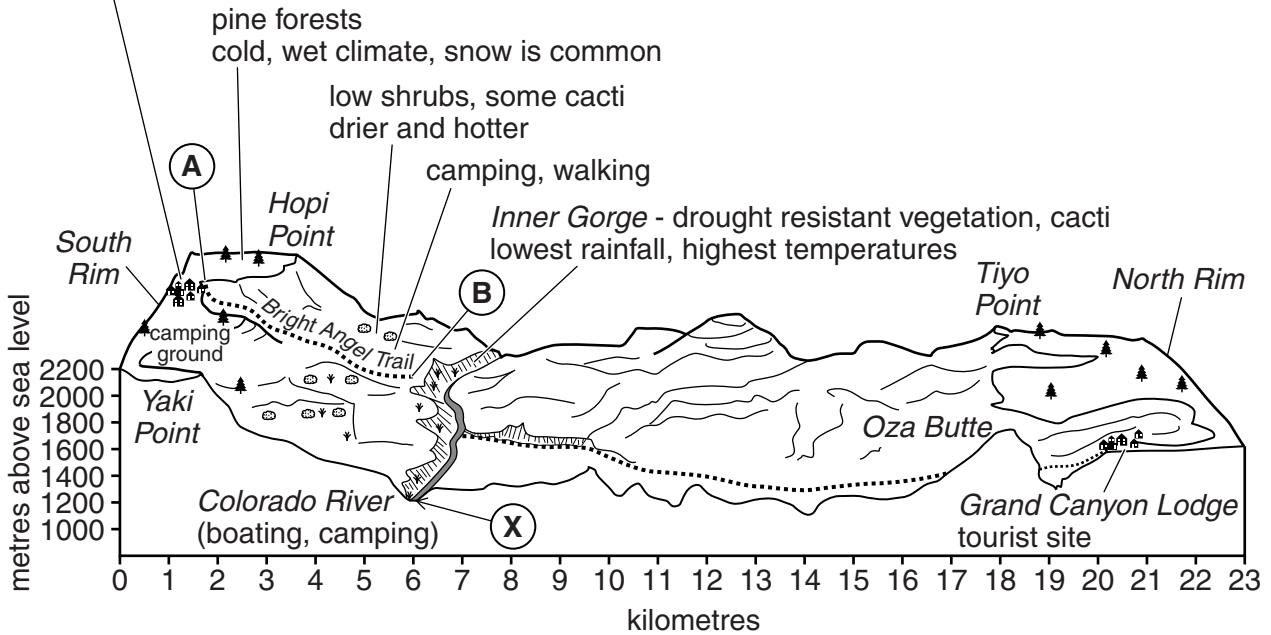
pine forests
cold, wet climate, snow is common

low shrubs, some cacti
drier and hotter

camping, walking

A

Hopi Point

Inner Gorge - drought resistant vegetation, cacti
lowest rainfall, highest temperatures

South Rim

B

Tiyo Point

North Rim

camping ground

Bright Angel Trail

metres above sea level

2200
2000
1800
1600
1400
1200
1000

Yaki Point

Oza Butte

Colorado River
(boating, camping)

X

Grand Canyon Lodge
tourist site

0 1 2 3 4 5 6 7 8 9 10 11 12 13 14 15 16 17 18 19 20 21 22 23

kilometres